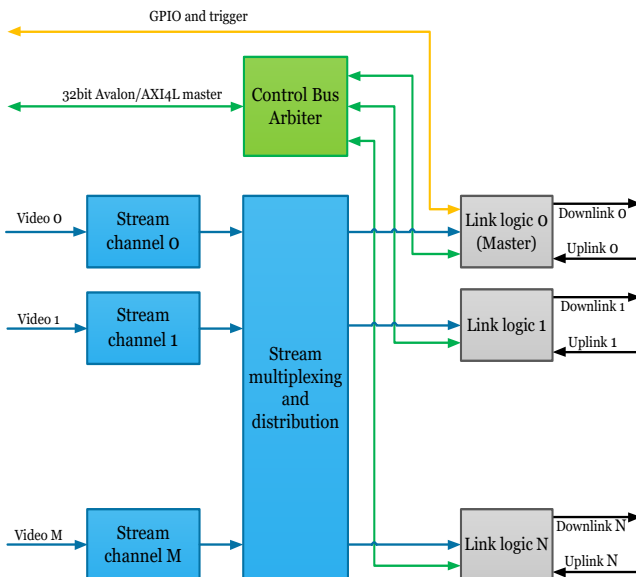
GPIO and trigger

32bit Avalon/AXI4L master

Control Bus Arbiter

Video 0

Stream channel 0

Video 1

Stream channel 1

Video M

Stream channel M

Stream multiplexing and distribution

Link logic 0 (Master)

Downlink 0

Uplink 0

Link logic 1

Downlink 1

Uplink 1

Link logic N

Downlink N

Uplink N